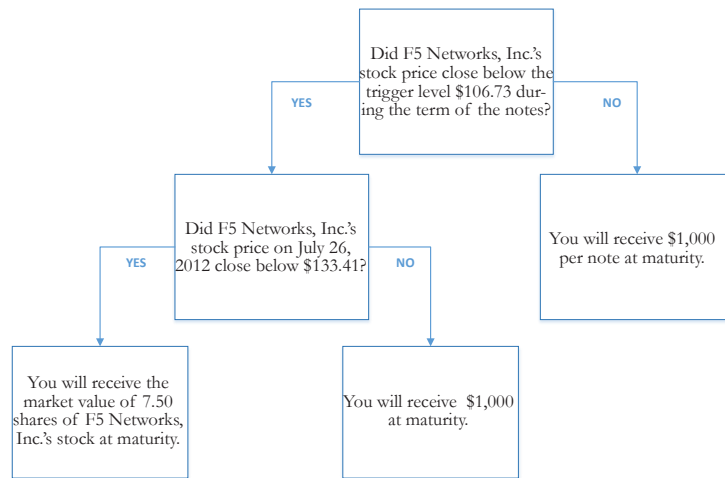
Did F5 Networks, Inc.'s stock price close below the trigger level $106.73 during the term of the notes?

YES

NO

Did F5 Networks, Inc.'s stock price on July 26, 2012 close below $133.41?

You will receive $1,000 per note at maturity.

YES

NO

You will receive the market value of 7.50 shares of F5 Networks, Inc.'s stock at maturity.

You will receive $1,000 at maturity.